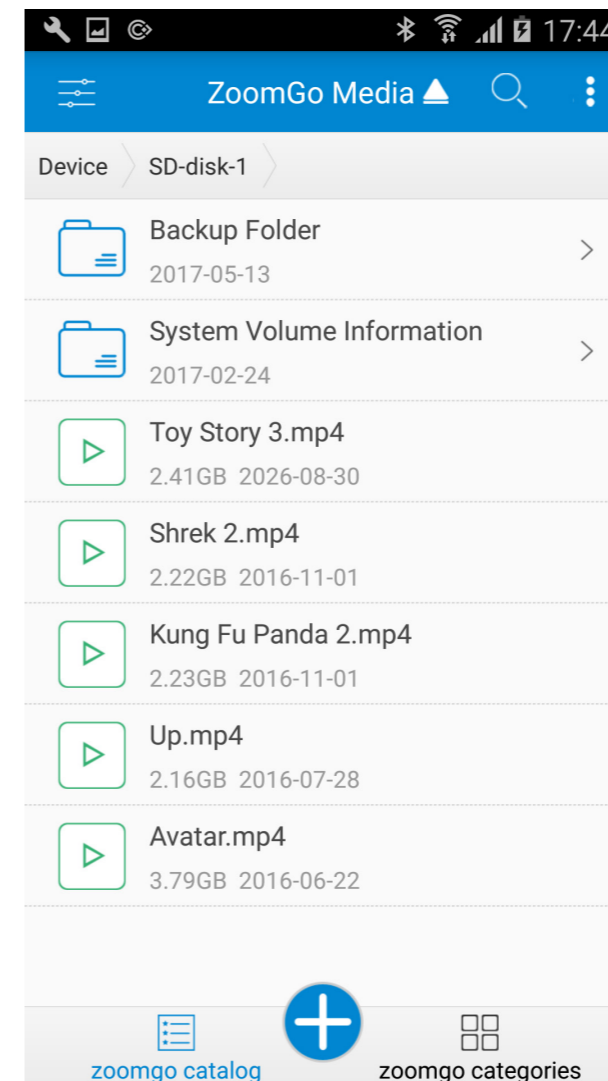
17:44

ZoomGo Media

Device SD-disk-1

Backup Folder
2017-05-13

System Volume Information
2017-02-24

Toy Story 3.mp4
2.41GB 2026-08-30

Shrek 2.mp4
2.22GB 2016-11-01

Kung Fu Panda 2.mp4
2.23GB 2016-11-01

Up.mp4
2.16GB 2016-07-28

Avatar.mp4
3.79GB 2016-06-22

zoomgo catalog zoomgo categories